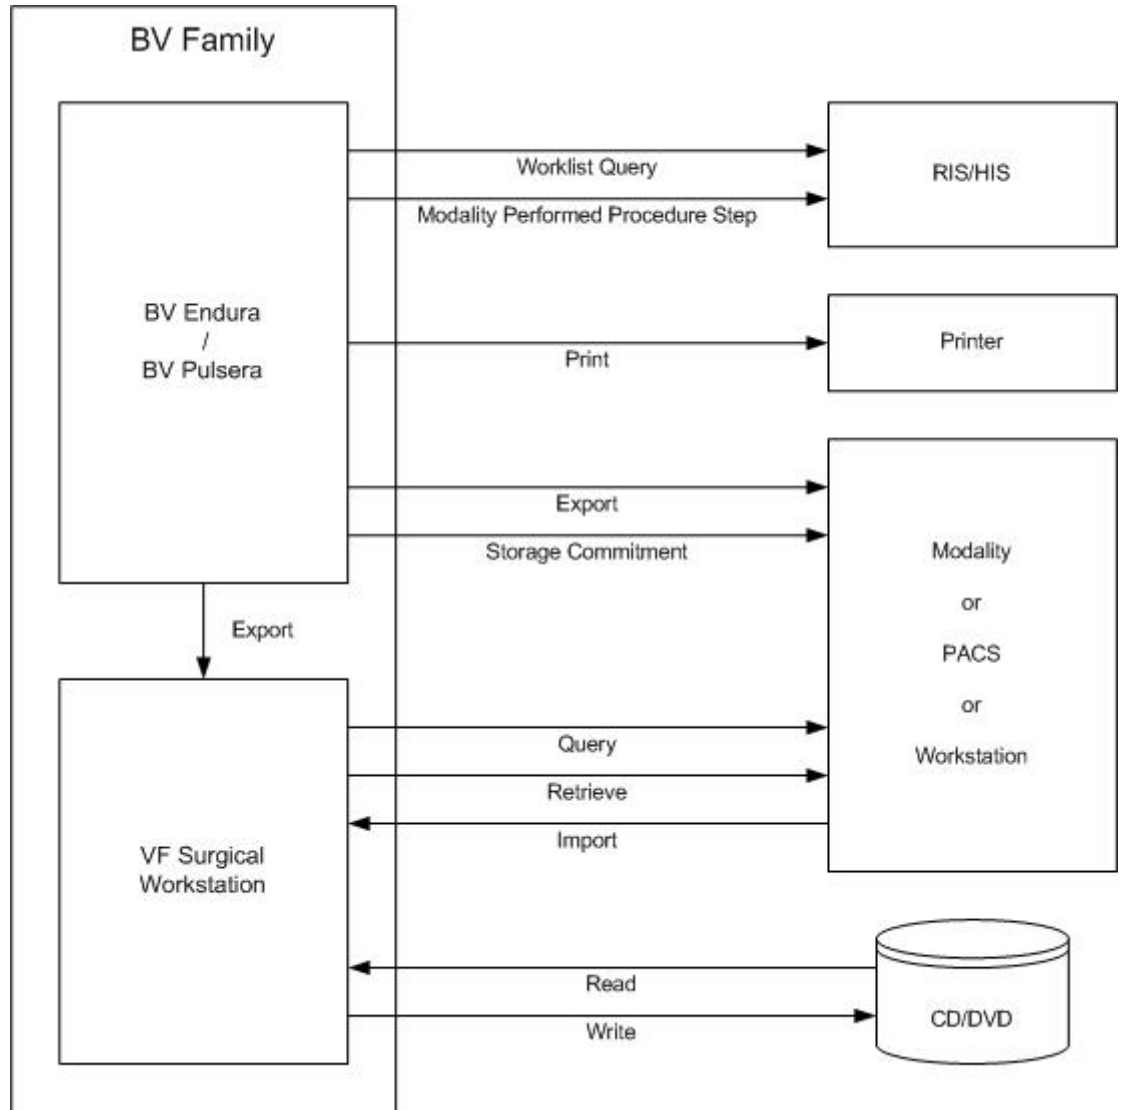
BV Family

BV Endura
/
BV Pulsera

Worklist Query

Modality Performed Procedure Step

RIS/HIS

Print

Printer

Export

Storage Commitment

Export

Modality
or
PACS
or
Workstation

VF Surgical Workstation

Query

Retrieve

Import

Read

Write

CD/DVD